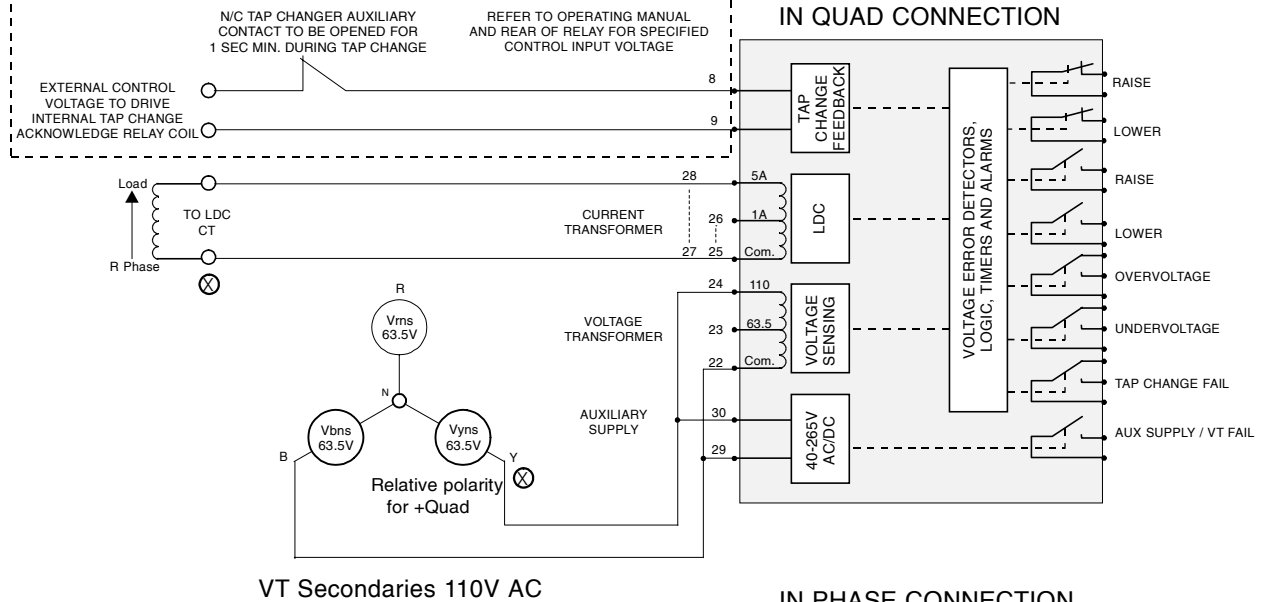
N/C TAP CHANGER AUXILIARY CONTACT TO BE OPENED FOR 1 SEC MIN. DURING TAP CHANGE

REFER TO OPERATING MANUAL AND REAR OF RELAY FOR SPECIFIED CONTROL INPUT VOLTAGE

IN QUAD CONNECTION

EXTERNAL CONTROL VOLTAGE TO DRIVE INTERNAL TAP CHANGE ACKNOWLEDGE RELAY COIL

8

9

TAP CHANGE FEEDBACK

VOLTAGE ERROR DETECTORS, LOGIC, TIMERS AND ALARMS

RAISE

LOWER

RAISE

LOWER

OVERVOLTAGE

UNDERVOLTAGE

TAP CHANGE FAIL

AUX SUPPLY / VT FAIL

Load

TO LDC CT

R Phase

28

5A

26

1A

27 25

Com.

CURRENT TRANSFORMER

LDC

R

Vrns 63.5V

N

Vbns 63.5V

Vyns 63.5V

B

Y

Relative polarity for +Quad

VOLTAGE TRANSFORMER

24

110

23

63.5

22

Com.

VOLTAGE SENSING

AUXILIARY SUPPLY

30

29

40-265V AC/DC

VT Secondaries 110V AC

IN PHASE CONNECTION